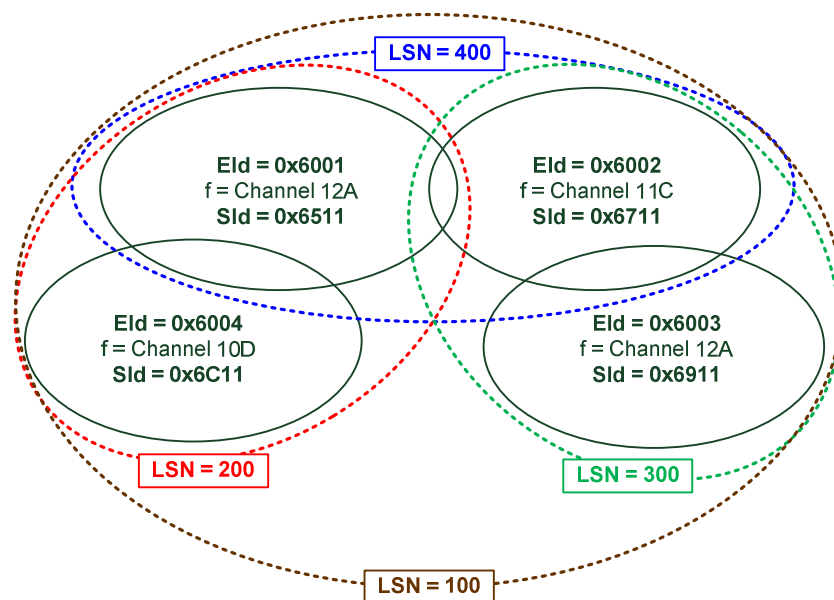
LSN = 400

EId = 0x6001
f = Channel 12A
SId = 0x6511

EId = 0x6002
f = Channel 11C
SId = 0x6711

EId = 0x6004
f = Channel 10D
SId = 0x6C11

EId = 0x6003
f = Channel 12A
SId = 0x6911

LSN = 200

LSN = 300

LSN = 100